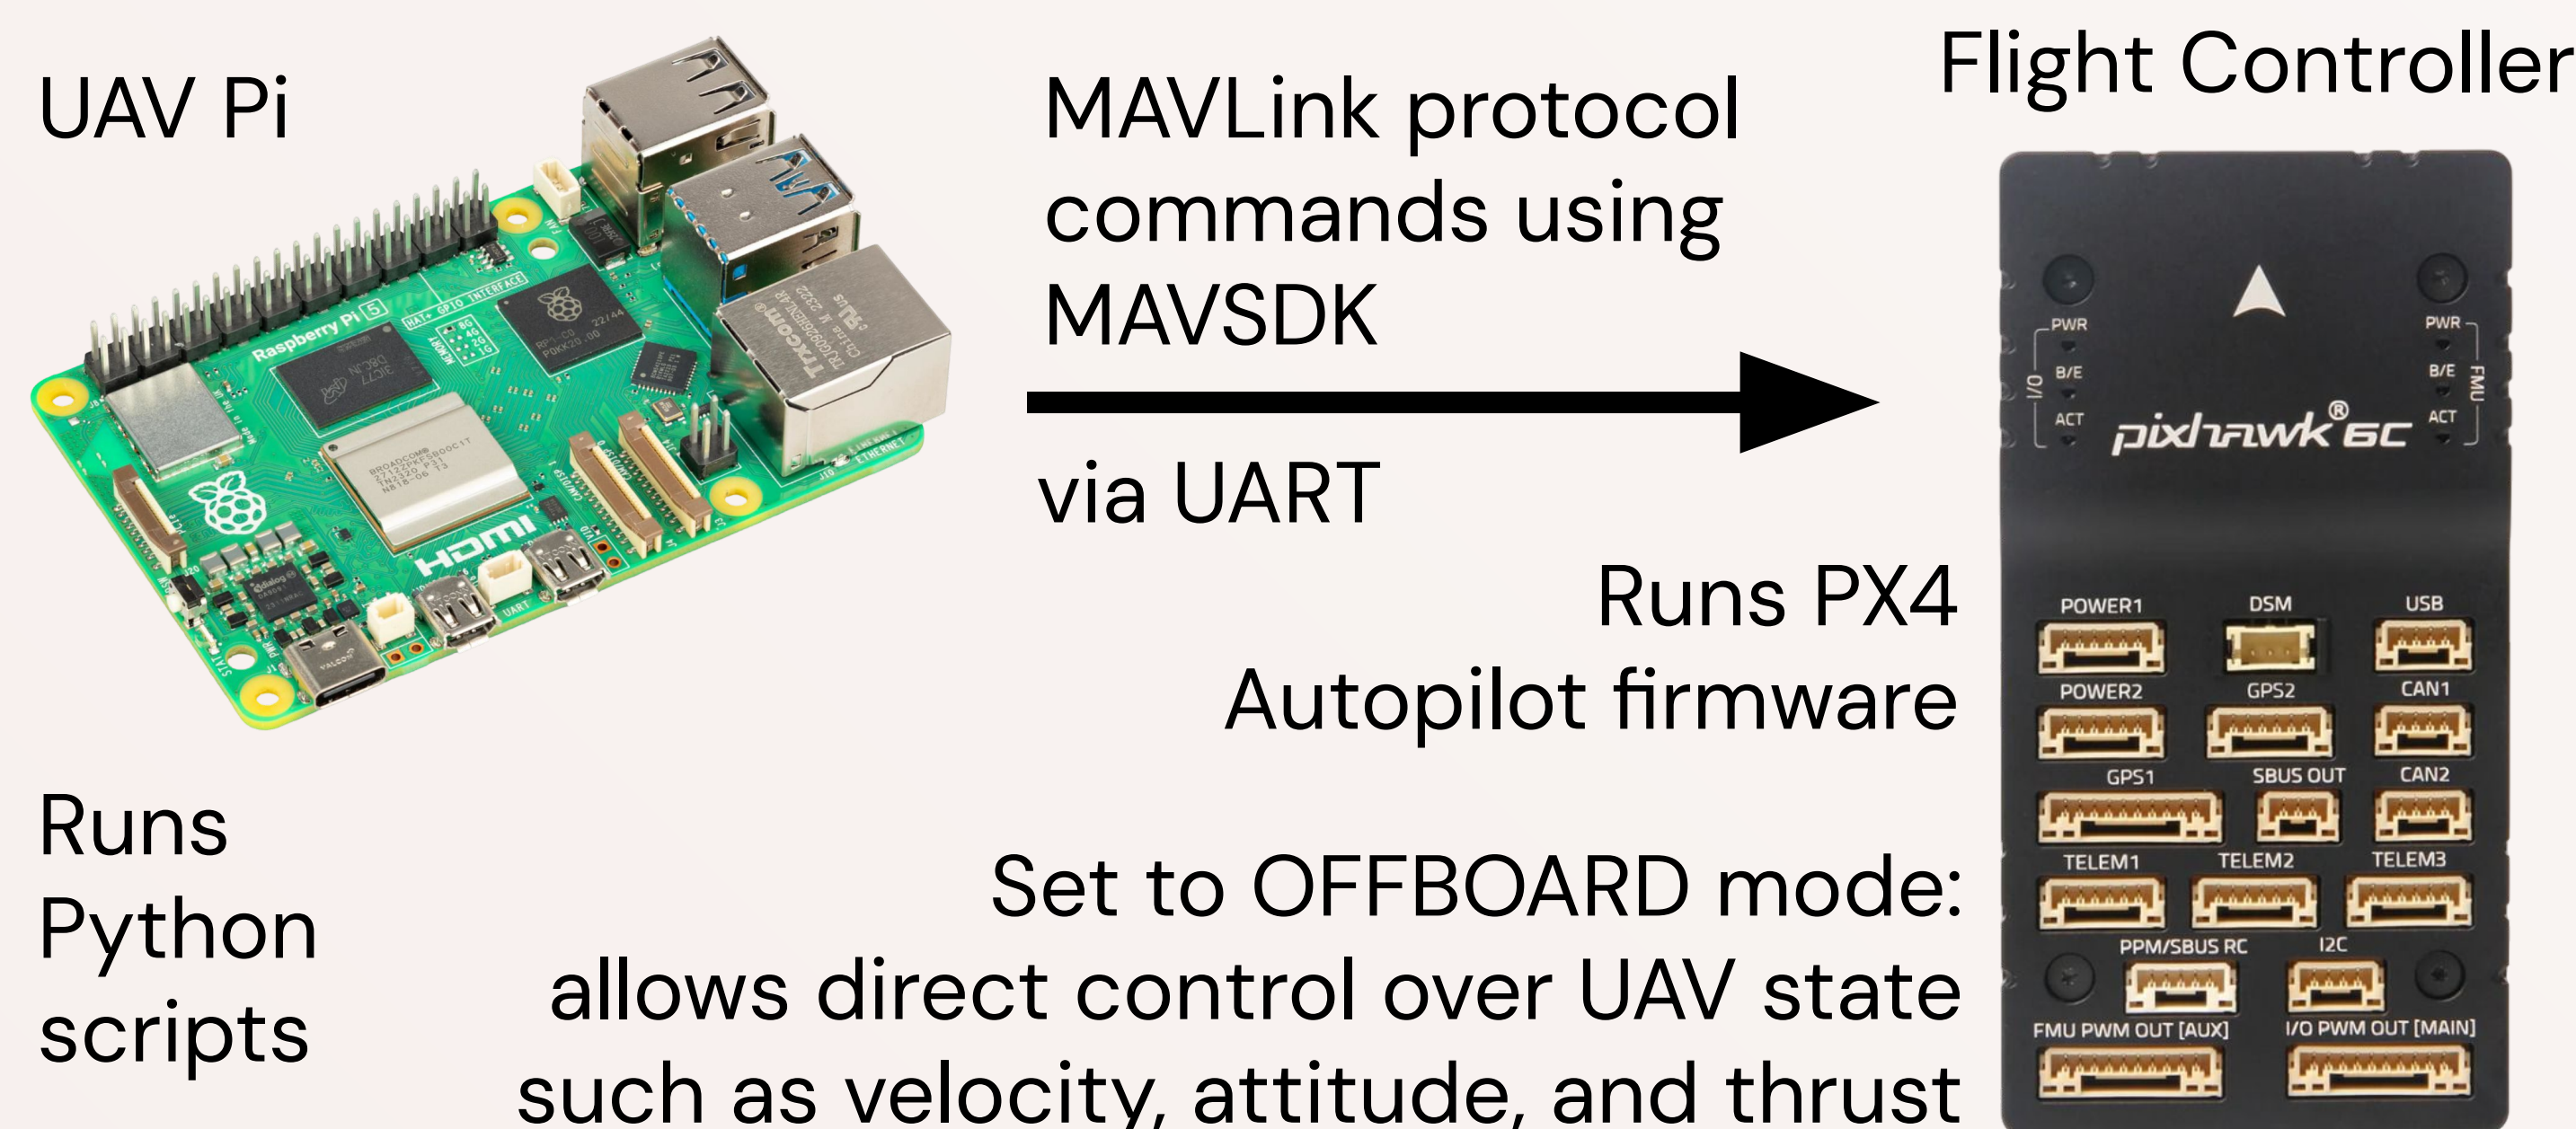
UAV Pi

MAVLink protocol commands using MAVSDK

via UART

Flight Controller

Runs PX4 Autopilot firmware

Runs Python scripts

Set to OFFBOARD mode: allows direct control over UAV state such as velocity, attitude, and thrust

Raspberry Pi 5

HDMI

PWR
B/E
ACT
I/O
PWR
B/E
ACT
FMU
pixhawk® 6C

POWER1
DSM
USB
POWER2
GPS2
CAN1
GPS1
SBUS OUT
CAN2
TELEM1
TELEM2
TELEM3
PPM/SBUS RC
I2C
FMU PWM OUT [AUX]
I/O PWM OUT [MAIN]